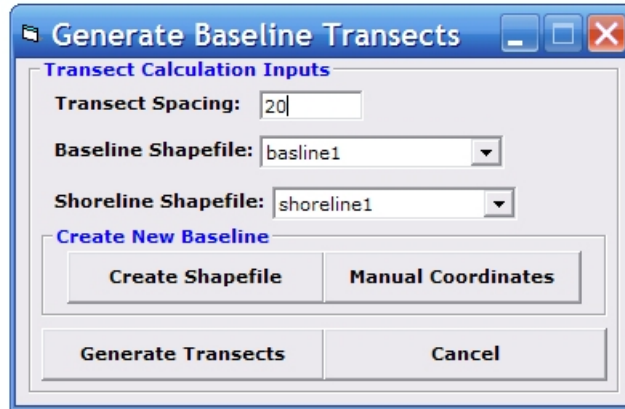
Generate Baseline Transects

Transect Calculation Inputs

Transect Spacing: 20

Baseline Shapefile: basline1

Shoreline Shapefile: shoreline1

Create New Baseline

Create Shapefile

Manual Coordinates

Generate Transects

Cancel